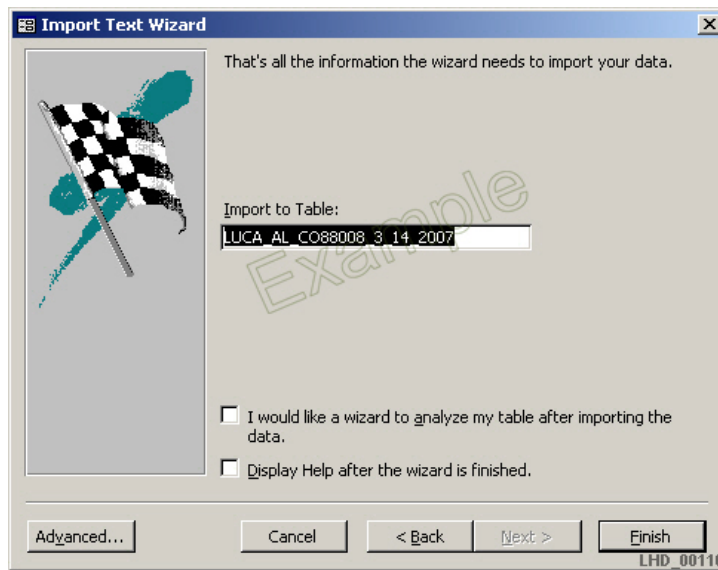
Import Text Wizard

That's all the information the wizard needs to import your data.

Import to Table:

LUCA_AL_CO88008_3_14_2007

Example

I would like a wizard to analyze my table after importing the data.

Display Help after the wizard is finished.

Advanced...

Cancel

< Back

Next >

Finish

LHD_0011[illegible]